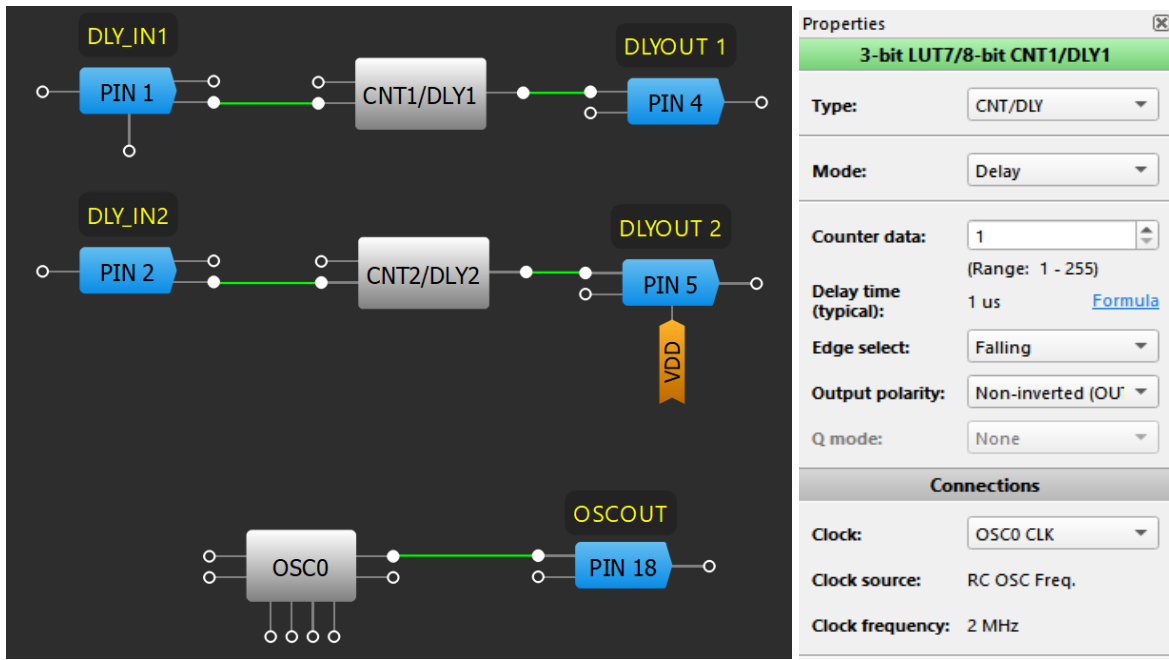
DLY_IN1
PIN 1
CNT1/DLY1
DLYOUT 1
PIN 4

DLY_IN2
PIN 2
CNT2/DLY2
DLYOUT 2
PIN 5
VDD

OSC0
OSCOUT
PIN 18

Properties
3-bit LUT7/8-bit CNT1/DLY1
Type: CNT/DLY
Mode: Delay
Counter data: 1
(Range: 1 - 255)
Delay time (typical): 1 us Formula
Edge select: Falling
Output polarity: Non-inverted (OUT
Q mode: None
Connections
Clock: OSC0 CLK
Clock source: RC OSC Freq.
Clock frequency: 2 MHz